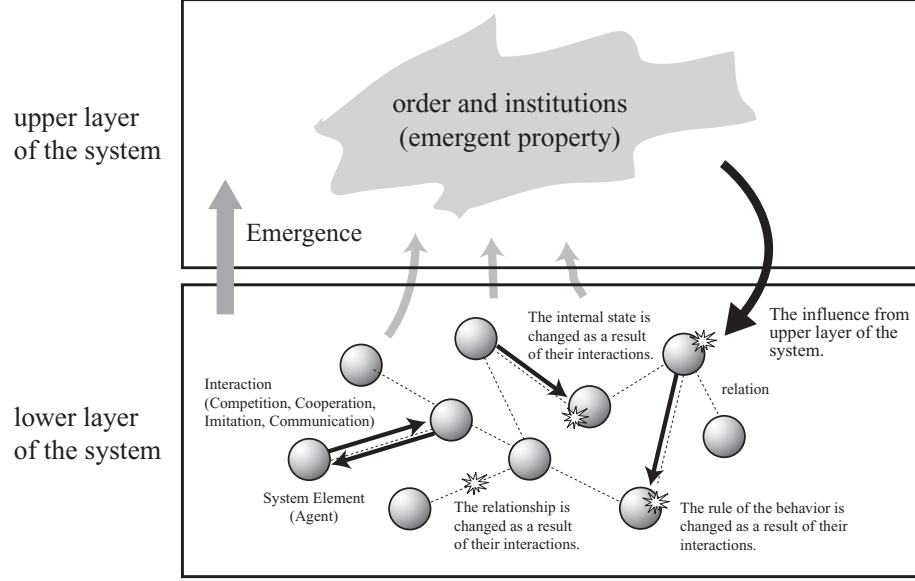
upper layer of the system

order and institutions (emergent property)

Emergence

The influence from upper layer of the system.

The internal state is changed as a result of their interactions.

relation

lower layer of the system

Interaction (Competition, Cooperation, Imitation, Communication)

System Element (Agent)

The relationship is changed as a result of their interactions.

The rule of the behavior is changed as a result of their interactions.